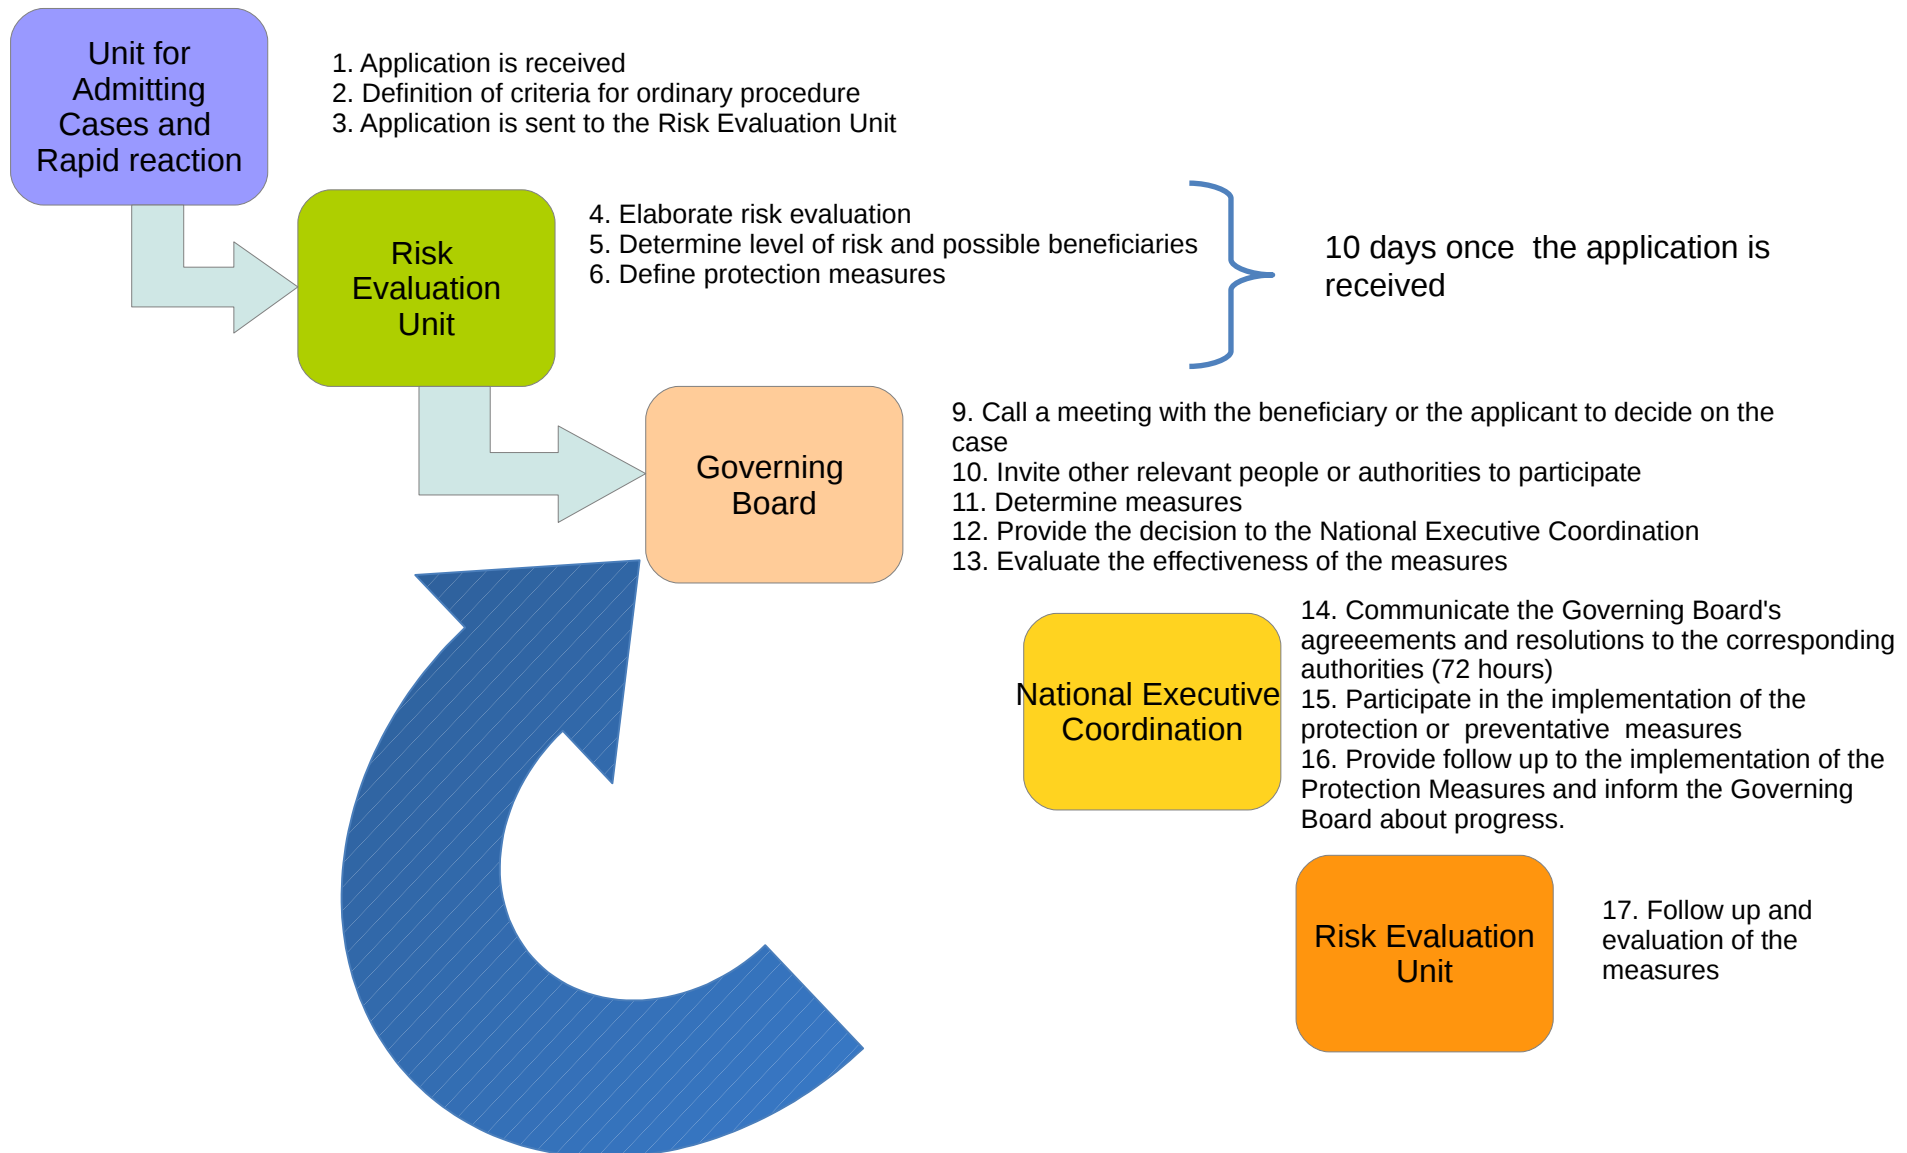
Unit for Admitting Cases and Rapid reaction

1. Application is received
2. Definition of criteria for ordinary procedure
3. Application is sent to the Risk Evaluation Unit

Risk Evaluation Unit

4. Elaborate risk evaluation
5. Determine level of risk and possible beneficiaries
6. Define protection measures

10 days once the application is received

Governing Board

9. Call a meeting with the beneficiary or the applicant to decide on the case
10. Invite other relevant people or authorities to participate
11. Determine measures
12. Provide the decision to the National Executive Coordination
13. Evaluate the effectiveness of the measures

National Executive Coordination

14. Communicate the Governing Board's agreeements and resolutions to the corresponding authorities (72 hours)
15. Participate in the implementation of the protection or preventative measures
16. Provide follow up to the implementation of the Protection Measures and inform the Governing Board about progress.

Risk Evaluation Unit

17. Follow up and evaluation of the measures